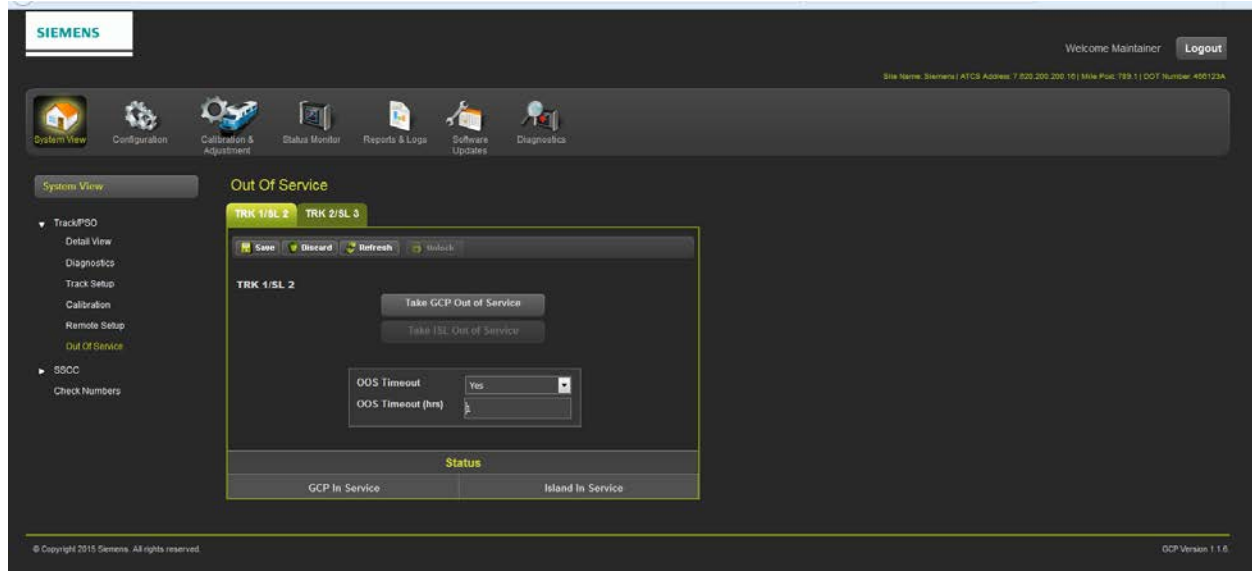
SIEMENS

Welcome Maintainer Logout

Site Name: Siemens | ATCS Address: 7.620.200.200.16 | Mile Post: 789.1 | DOT Number: 456123A

System View Configuration Calibration & Adjustment Status Monitor Reports & Logs Software Updates Diagnostics

System View

Track/PSO
Detail View
Diagnostics
Track Setup
Calibration
Remote Setup
Out Of Service
SSCC
Check Numbers

Out Of Service

TRK 1/SL 2 TRK 2/SL 3

Save Discard Refresh Unlock

TRK 1/SL 2

Take GCP Out of Service

Take ISL Out of Service

OOS Timeout Yes
OOS Timeout (hrs) 1

Status

| GCP In Service | Island In Service |
|---|---|

© Copyright 2015 Siemens. All rights reserved.

GCP Version 1.1.6